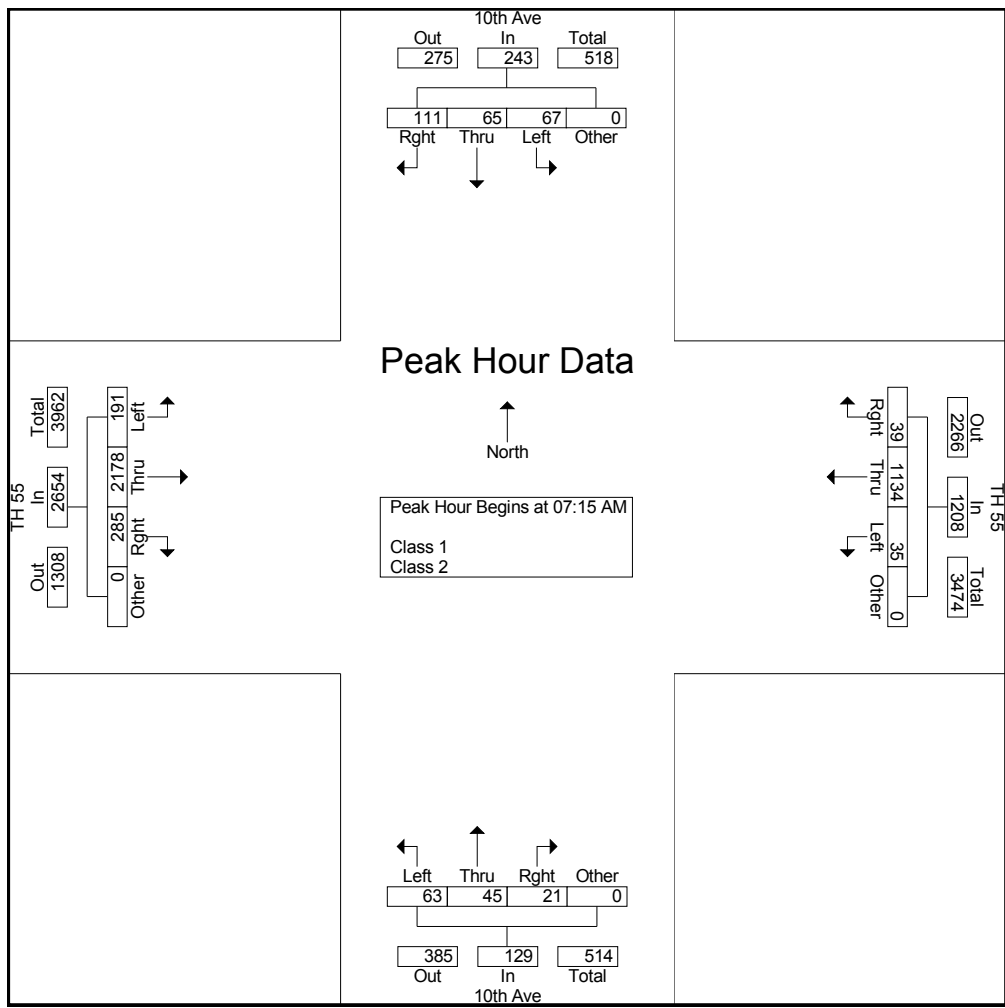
10th Ave

| Out | In | Total |
|---|---|---|
| 275 | 243 | 518 |

| Rght | Thru | Left | Other |
|---|---|---|---|
| 111 | 65 | 67 | 0 |

Peak Hour Data

North

TH 55

| Total | In | Out |
|---|---|---|
| 3962 | 2654 | 1308 |

| Left | Thru | Rght | Other |
|---|---|---|---|
| 191 | 2178 | 285 | 0 |

Peak Hour Begins at 07:15 AM

Class 1
Class 2

TH 55

| Out | In | Total |
|---|---|---|
| 2266 | 1208 | 3474 |

| Rght | Thru | Left | Other |
|---|---|---|---|
| 39 | 1134 | 35 | 0 |

| Left | Thru | Rght | Other |
|---|---|---|---|
| 63 | 45 | 21 | 0 |

| Out | In | Total |
|---|---|---|
| 385 | 129 | 514 |

10th Ave